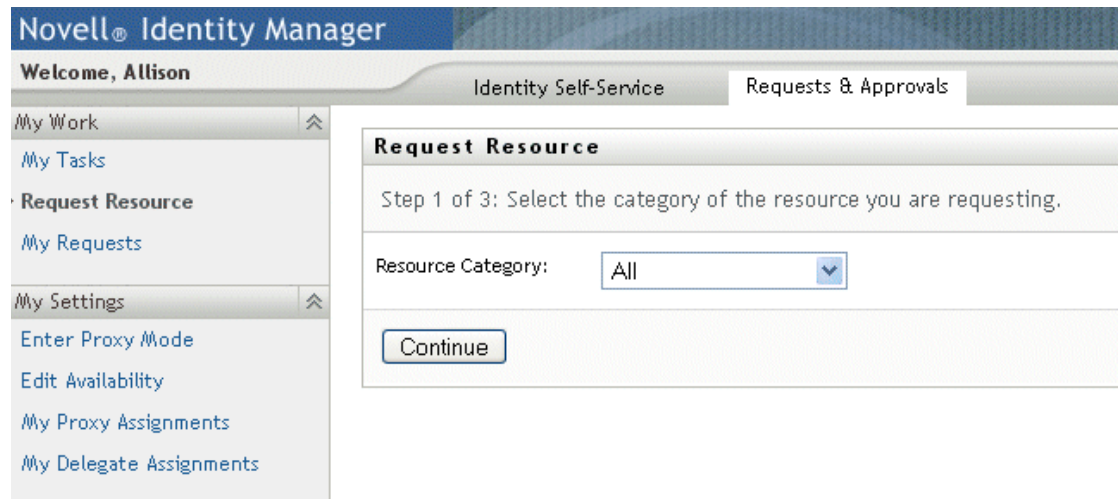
Novell® Identity Manager

Welcome, Allison

Identity Self-Service

Requests & Approvals

My Work

My Tasks

Request Resource

My Requests

My Settings

Enter Proxy Mode

Edit Availability

My Proxy Assignments

My Delegate Assignments

Request Resource

Step 1 of 3: Select the category of the resource you are requesting.

Resource Category:

All

Continue